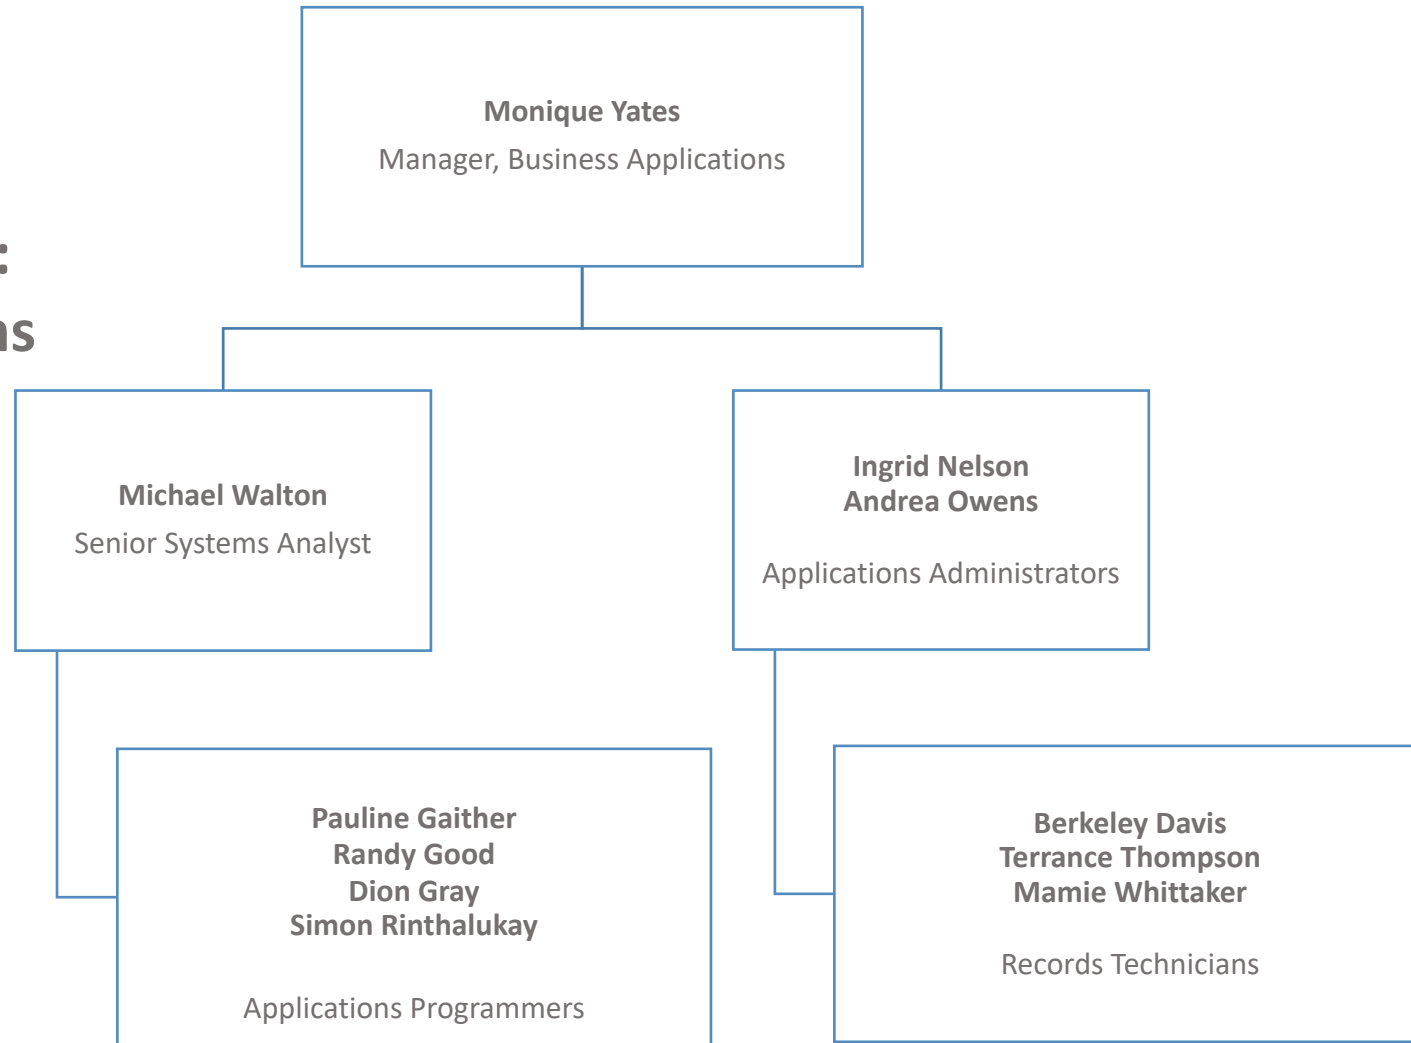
:
ns

Monique Yates
Manager, Business Applications

Michael Walton
Senior Systems Analyst

Ingrid Nelson
Andrea Owens

Applications Administrators

Pauline Gaither
Randy Good
Dion Gray
Simon Rinthalukay

Applications Programmers

Berkeley Davis
Terrance Thompson
Mamie Whittaker

Records Technicians